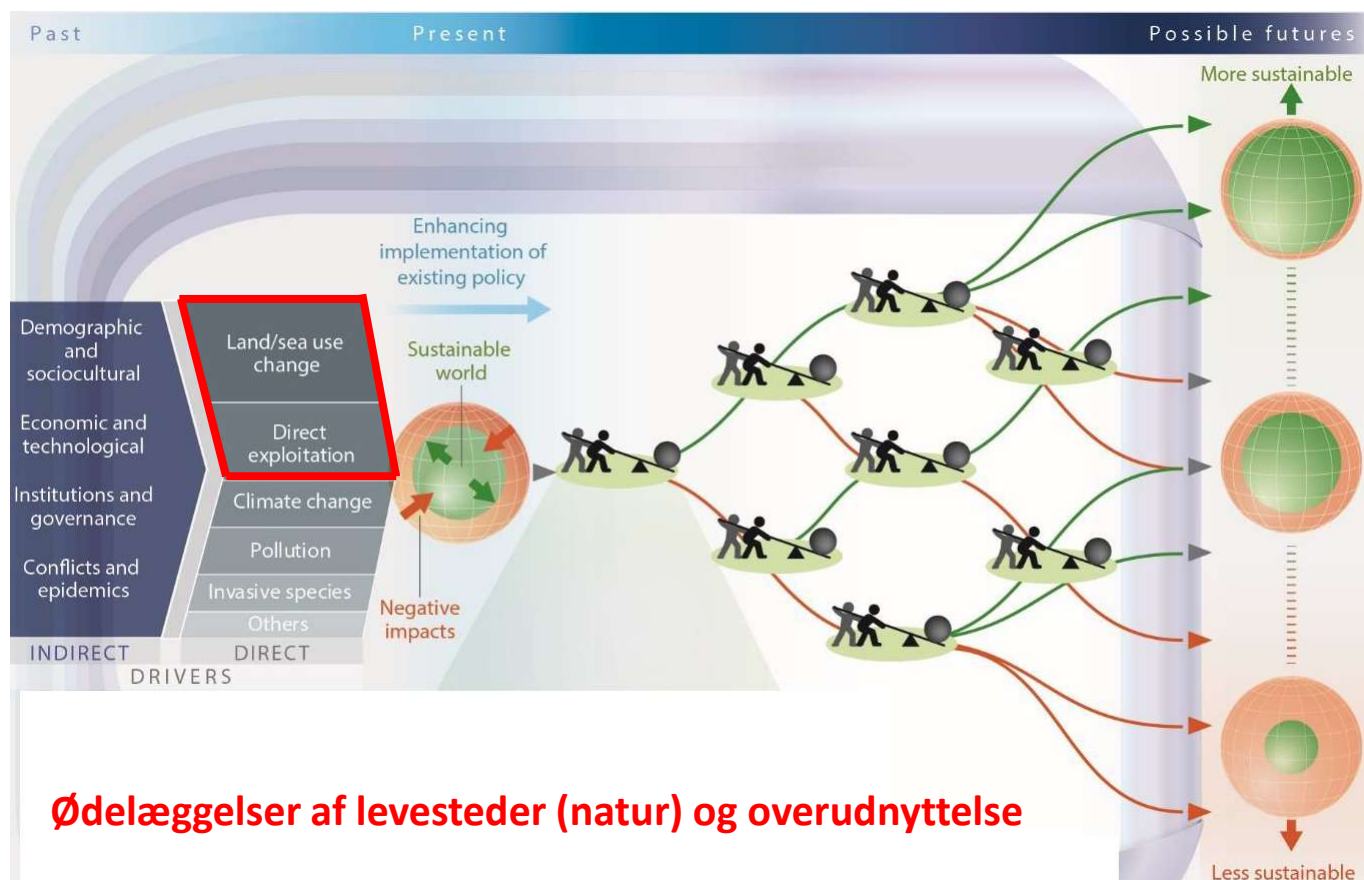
Past

Present

Possible futures

More sustainable

Enhancing implementation of existing policy

Demographic and sociocultural

Economic and technological

Institutions and governance

Conflicts and epidemics

Land/sea use change

Direct exploitation

Climate change

Pollution

Invasive species

Others

Sustainable world

Negative impacts

INDIRECT

DIRECT

DRIVERS

Ødelæggelser af levesteder (natur) og overudnyttelse

Less sustainable